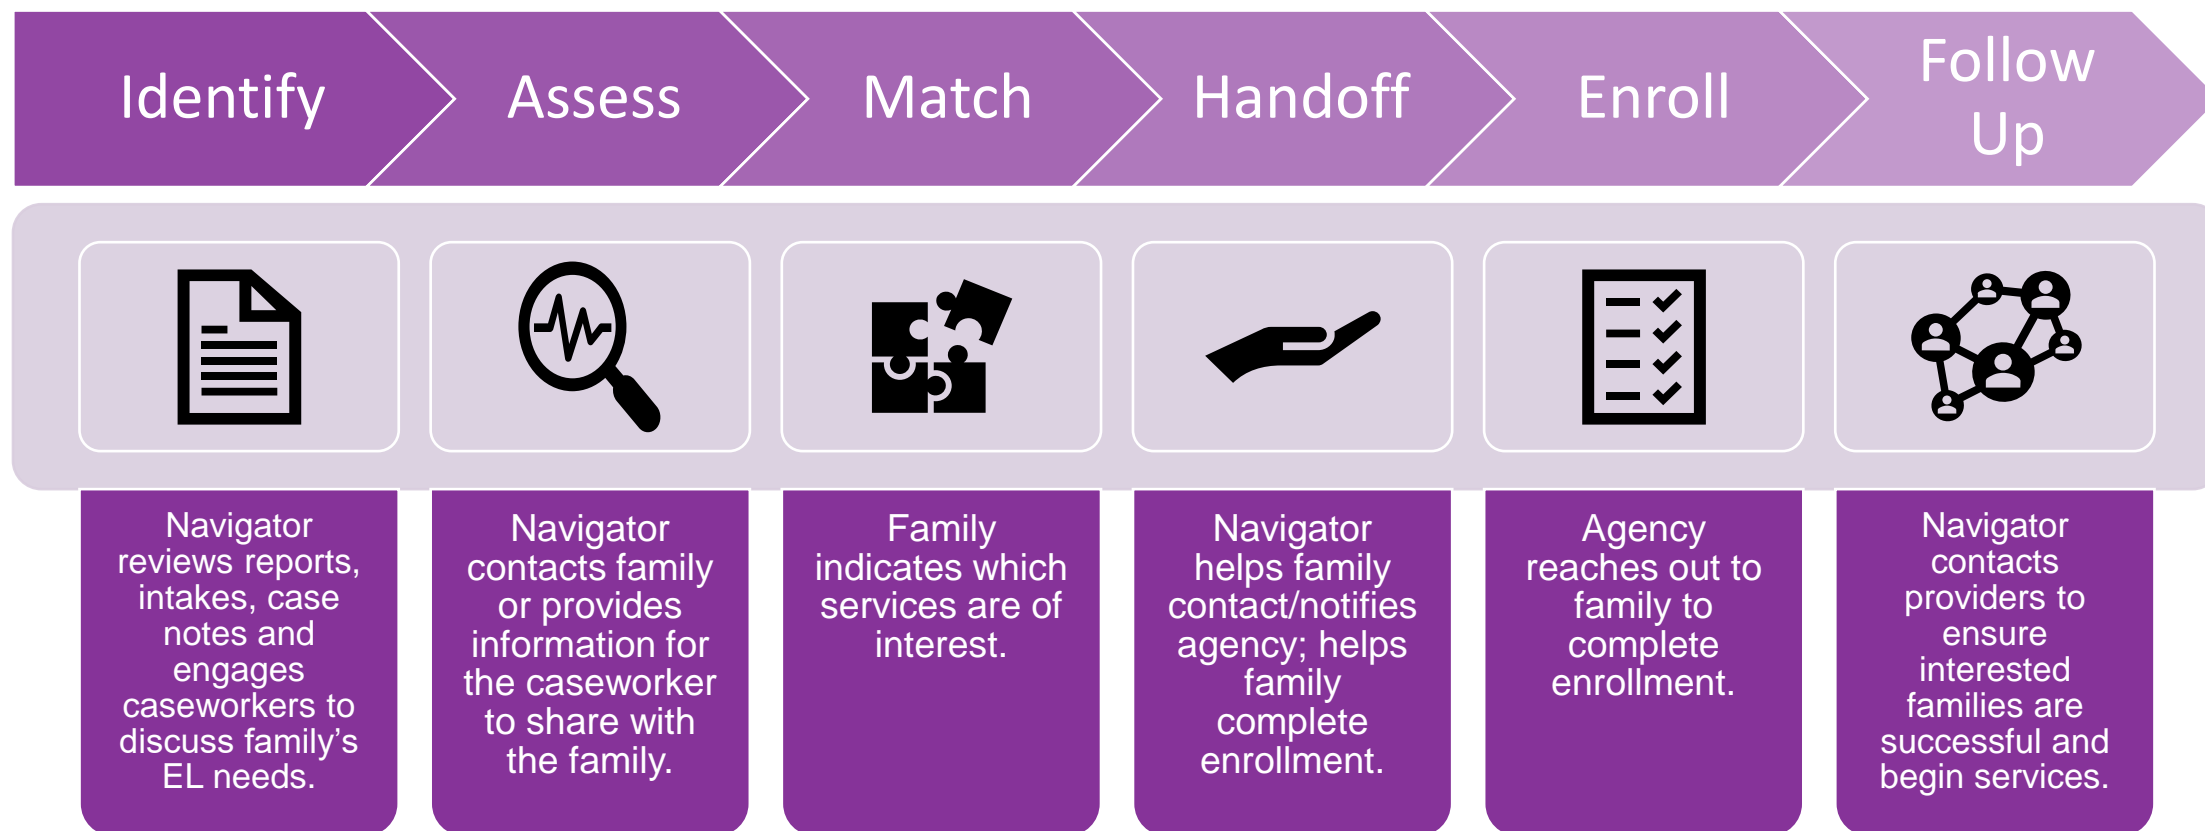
Identify

Assess

Match

Handoff

Enroll

Follow Up

Navigator reviews reports, intakes, case notes and engages caseworkers to discuss family's EL needs.

Navigator contacts family or provides information for the caseworker to share with the family.

Family indicates which services are of interest.

Navigator helps family contact/notifies agency; helps family complete enrollment.

Agency reaches out to family to complete enrollment.

Navigator contacts providers to ensure interested families are successful and begin services.